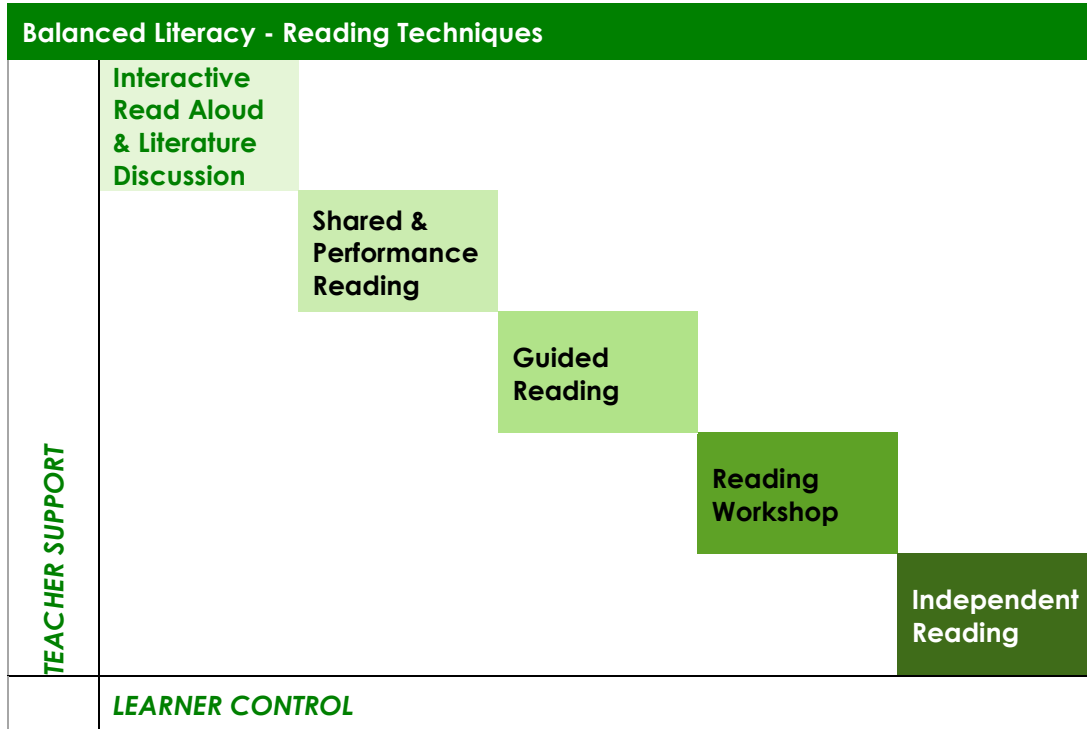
Balanced Literacy - Reading Techniques

Interactive Read Aloud & Literature Discussion

Shared & Performance Reading

Guided Reading

Reading Workshop

Independent Reading

TEACHER SUPPORT

LEARNER CONTROL